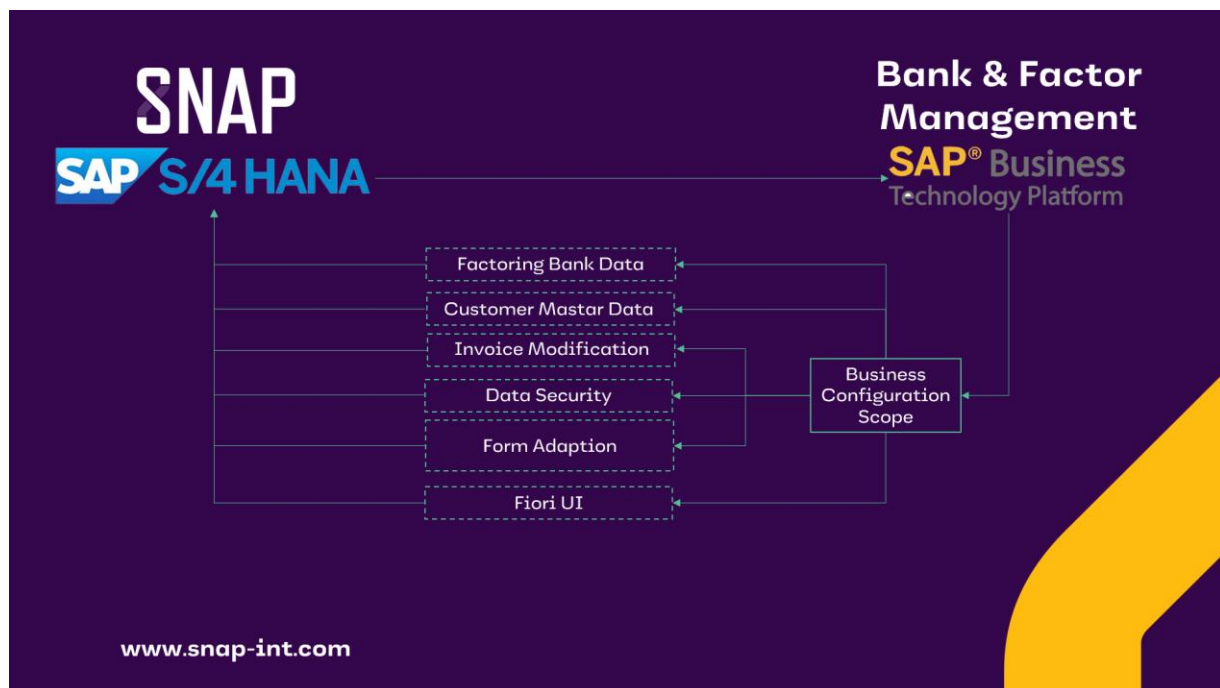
SNAP

SAP S/4 HANA

Bank & Factor Management

SAP® Business Technology Platform

Factoring Bank Data

Customer Mastar Data

Invoice Modification

Data Security

Form Adaption

Fiori UI

Business Configuration Scope

www.snap-int.com